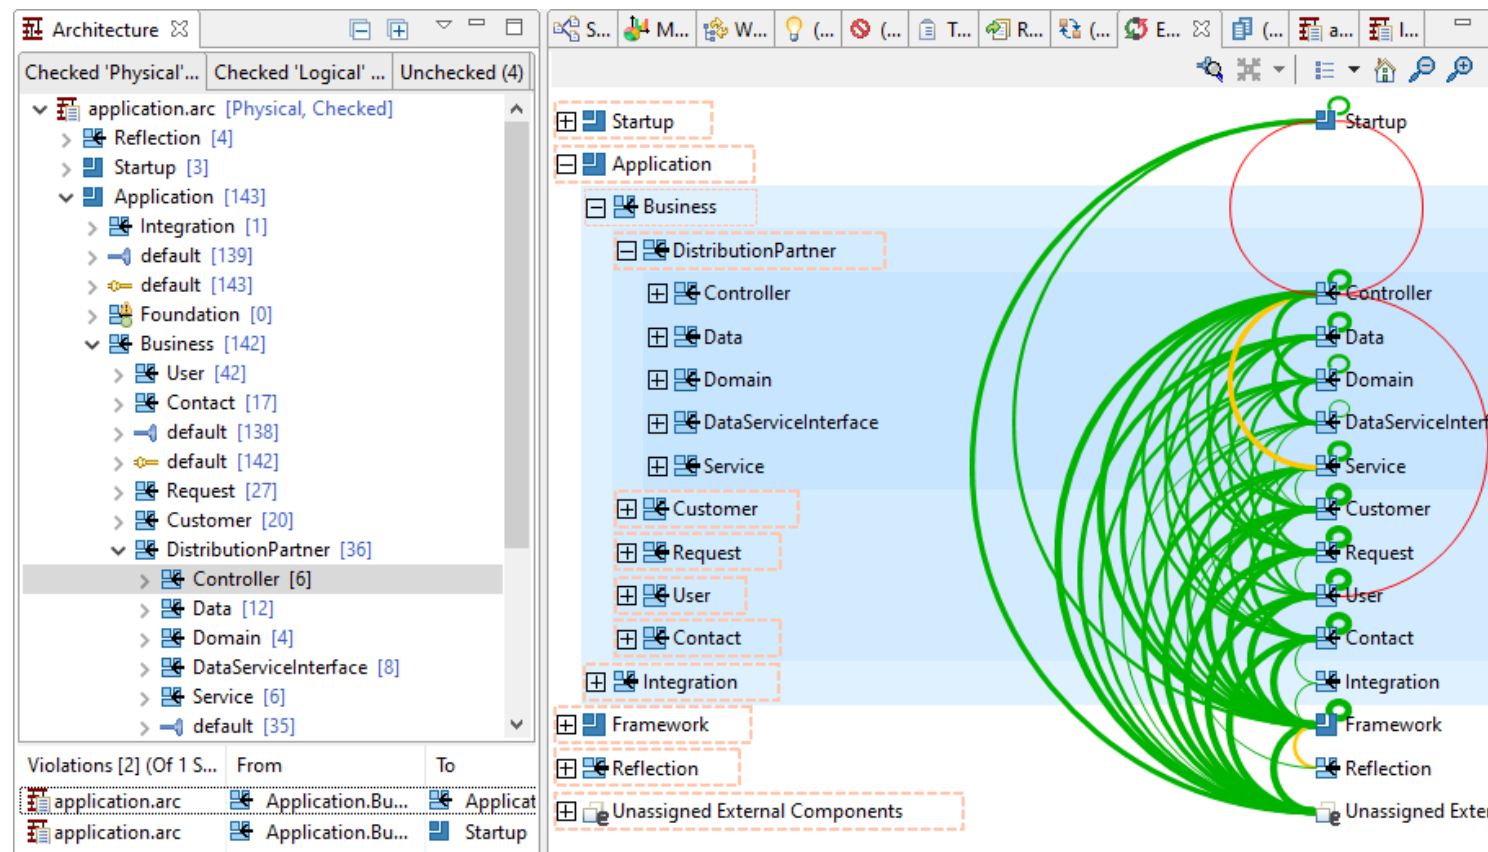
Architecture ☒

Checked 'Physical'... | Checked 'Logical' ... | Unchecked (4)

application.arc [Physical, Checked]
Reflection [4]
Startup [3]
Application [143]
Integration [1]
default [139]
default [143]
Foundation [0]
Business [142]
User [42]
Contact [17]
default [138]
default [142]
Request [27]
Customer [20]
DistributionPartner [36]
Controller [6]
Data [12]
Domain [4]
DataServiceInterface [8]
Service [6]
default [35]

| Violations [2] (Of 1 S... | From | To |
|---|---|---|
| application.arc | Application.Bu... | Applicat |
| application.arc | Application.Bu... | Startup |

S... M... W... (... (... T... R... (... E... ☒ (... a... I...

Startup
Application
Business
DistributionPartner
Controller
Data
Domain
DataServiceInterface
Service
Customer
Request
User
Contact
Integration
Framework
Reflection
Unassigned External Components

Startup
Controller
Data
Domain
DataServiceInterf
Service
Customer
Request
User
Contact
Integration
Framework
Reflection
Unassigned Exte